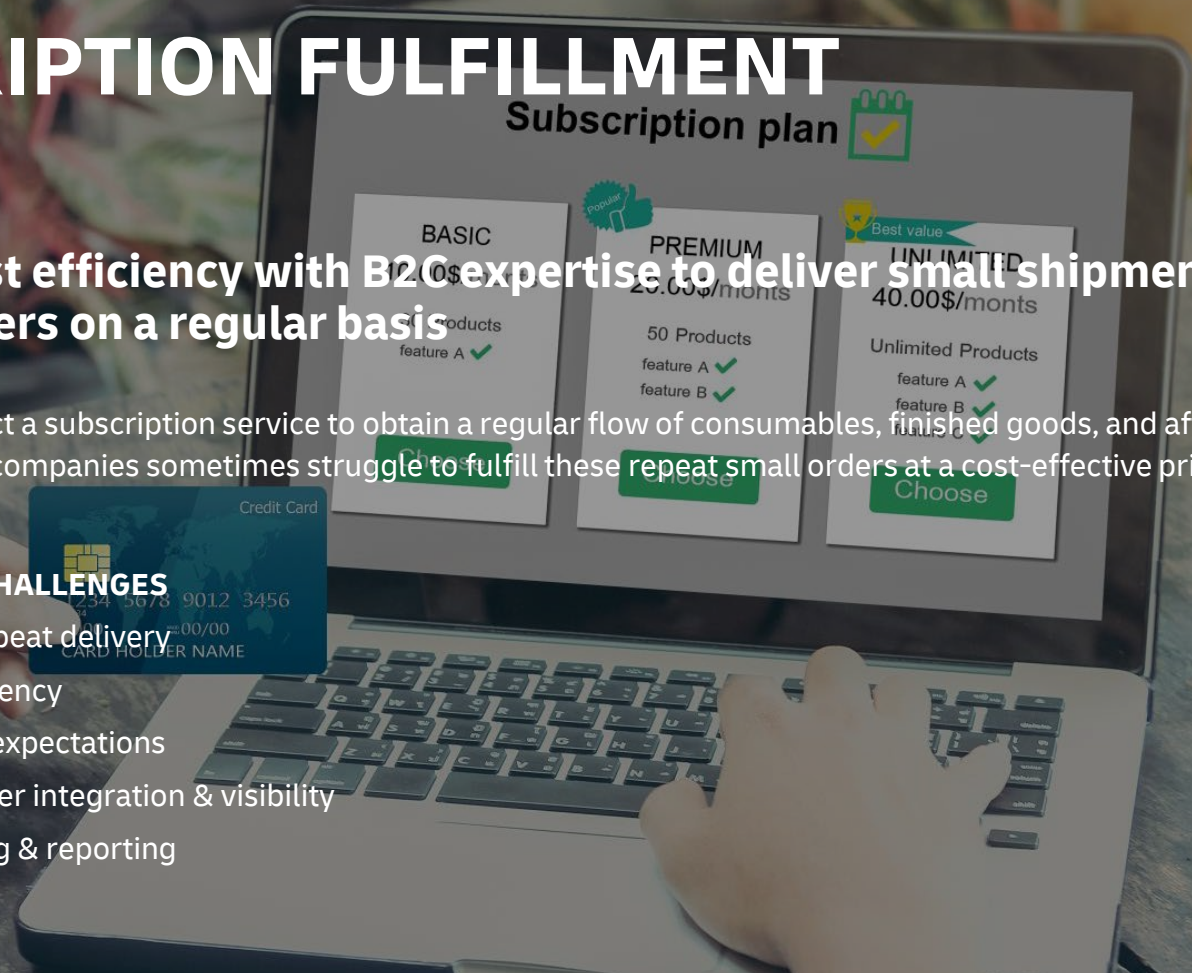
RIPTION FULFILLMENT

st efficiency with B2C expertise to deliver small shipmen ers on a regular basis

ct a subscription service to obtain a regular flow of consumables, finished goods, and af companies sometimes struggle to fulfill these repeat small orders at a cost-effective pri

HALLENGES
peat delivery
ency
expectations
er integration & visibility
g & reporting

Subscription plan

BASIC
10.00$
Products
feature A
Choose

Popular
PREMIUM
20.00$/monts
50 Products
feature A
feature B
Choose

Best value
UNLIMITED
40.00$/monts
Unlimited Products
feature A
feature B
feature C
Choose

Credit Card
1234 5678 9012 3456
00/00
CARD HOLDER NAME